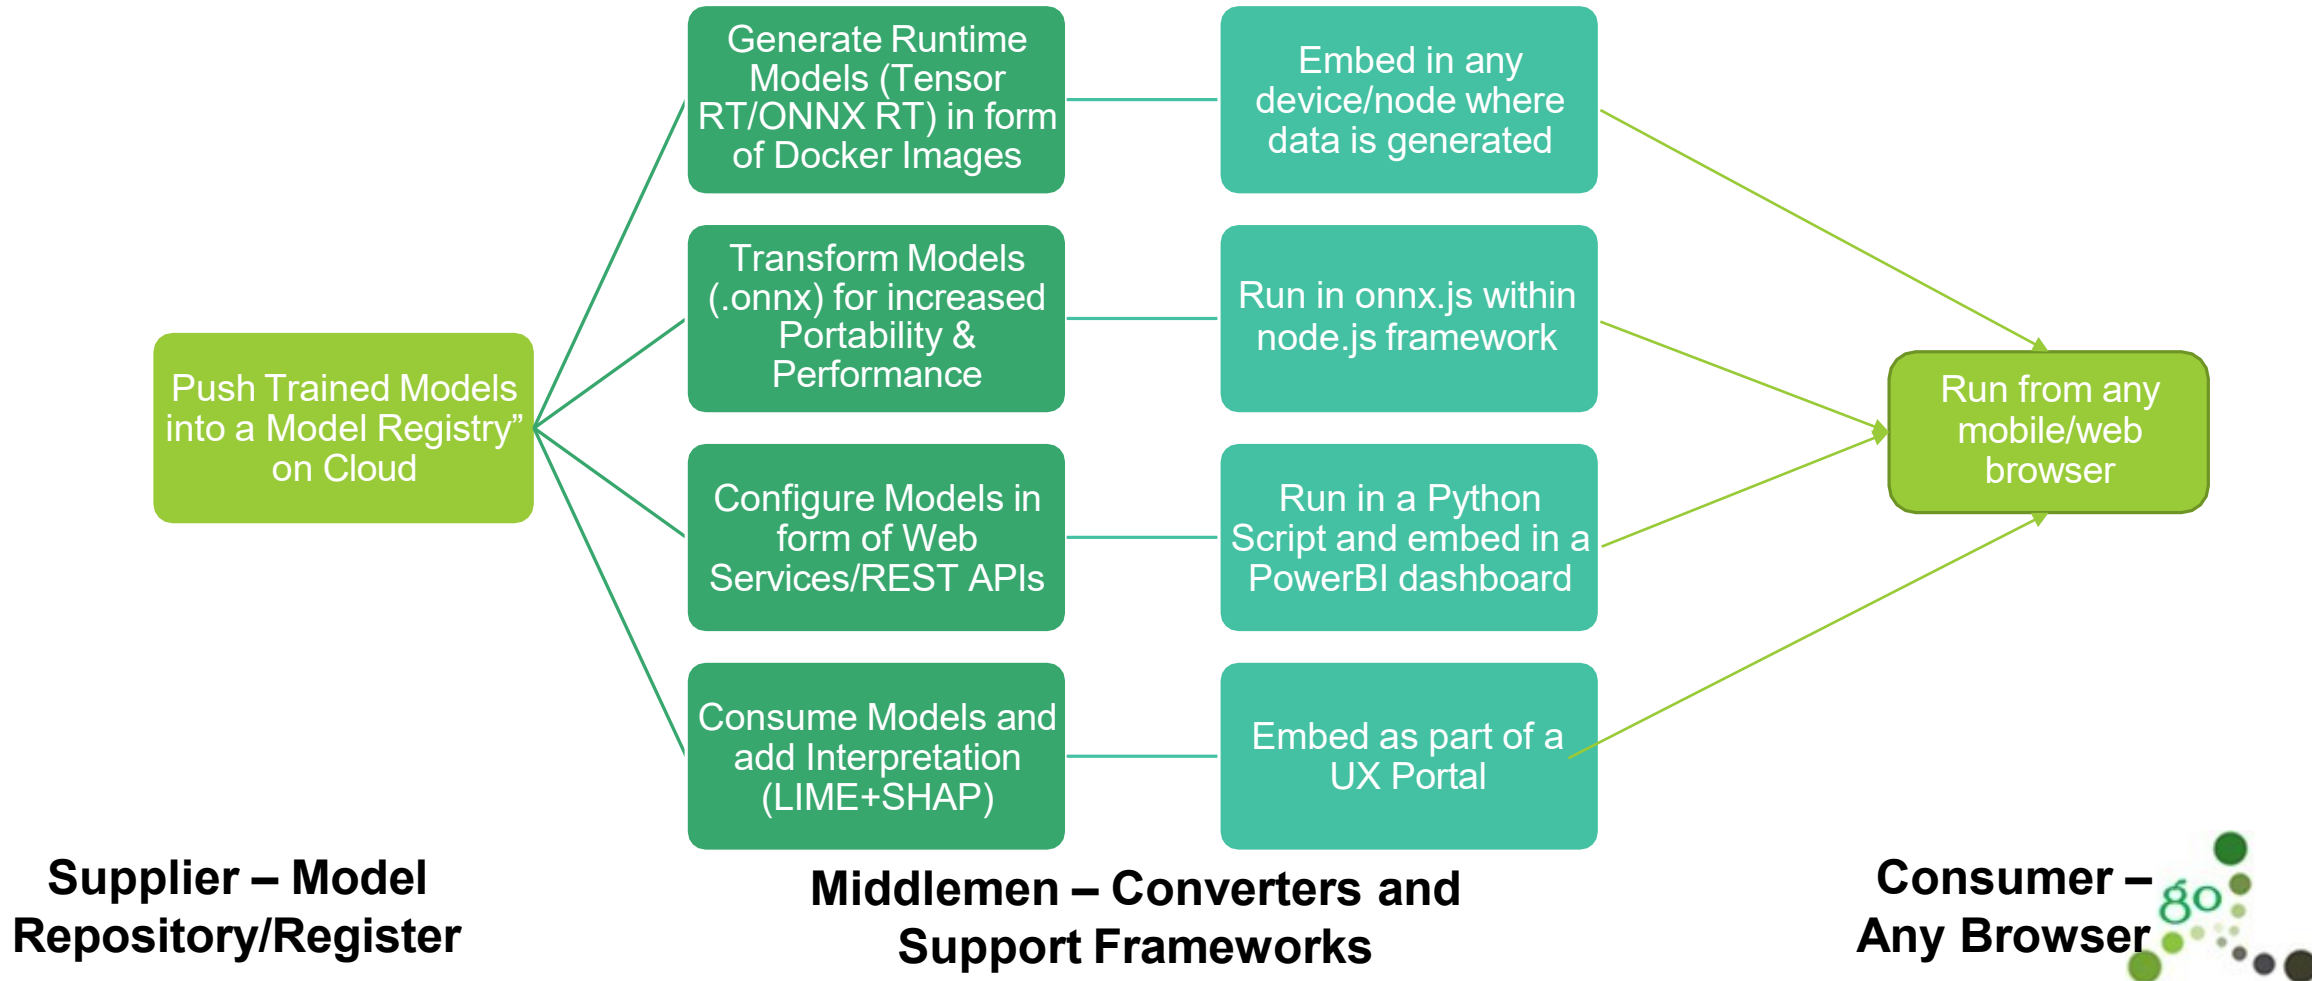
Push Trained Models into a Model Registry" on Cloud

Generate Runtime Models (Tensor RT/ONNX RT) in form of Docker Images

Transform Models (.onnx) for increased Portability & Performance

Configure Models in form of Web Services/REST APIs

Consume Models and add Interpretation (LIME+SHAP)

Embed in any device/node where data is generated

Run in onnx.js within node.js framework

Run in a Python Script and embed in a PowerBI dashboard

Embed as part of a UX Portal

Run from any mobile/web browser

Supplier – Model Repository/Register

Middlemen – Converters and Support Frameworks

Consumer – Any Browser

go